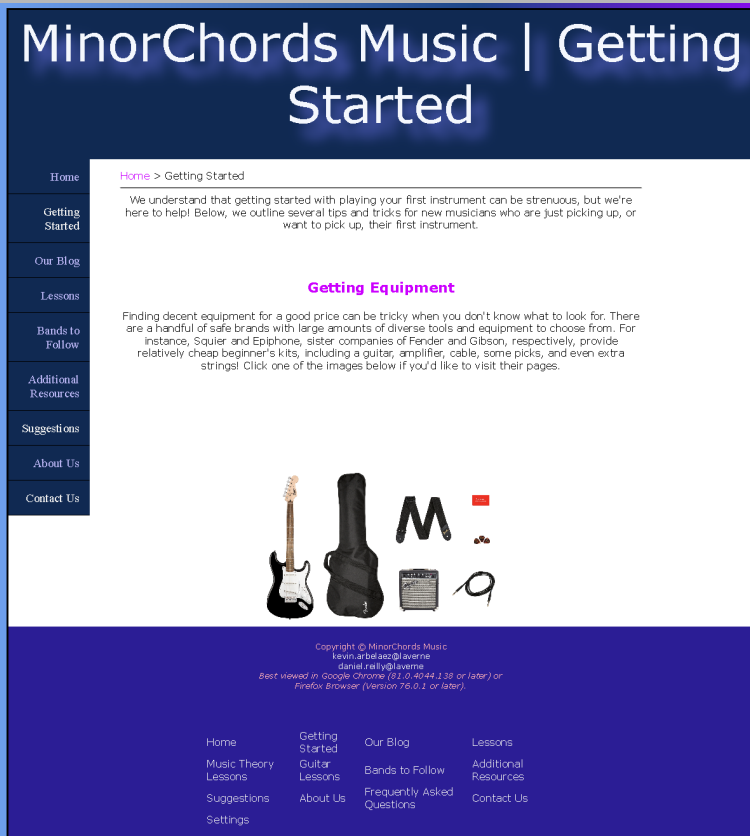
MinorChords Music | Getting Started

Home
Getting Started
Our Blog
Lessons
Bands to Follow
Additional Resources
Suggestions
About Us
Contact Us

Home > Getting Started

We understand that getting started with playing your first instrument can be strenuous, but we're here to help! Below, we outline several tips and tricks for new musicians who are just picking up, or want to pick up, their first instrument.

Getting Equipment

Finding decent equipment for a good price can be tricky when you don't know what to look for. There are a handful of safe brands with large amounts of diverse tools and equipment to choose from. For instance, Squier and Epiphone, sister companies of Fender and Gibson, respectively, provide relatively cheap beginner's kits, including a guitar, amplifier, cable, some picks, and even extra strings! Click one of the images below if you'd like to visit their pages.

Copyright © MinorChords Music
kevin.arbelaez@laverne
daniel.reilly@laverne
Best viewed in Google Chrome (81.0.4044.138 or later) or Firefox Browser (Version 76.0.1 or later).

| Home | Getting Started | Our Blog | Lessons |
|---|---|---|---|
| Music Theory Lessons | Guitar Lessons | Bands to Follow | Additional Resources |
| Suggestions | About Us | Frequently Asked Questions | Contact Us |
| Settings | | | |